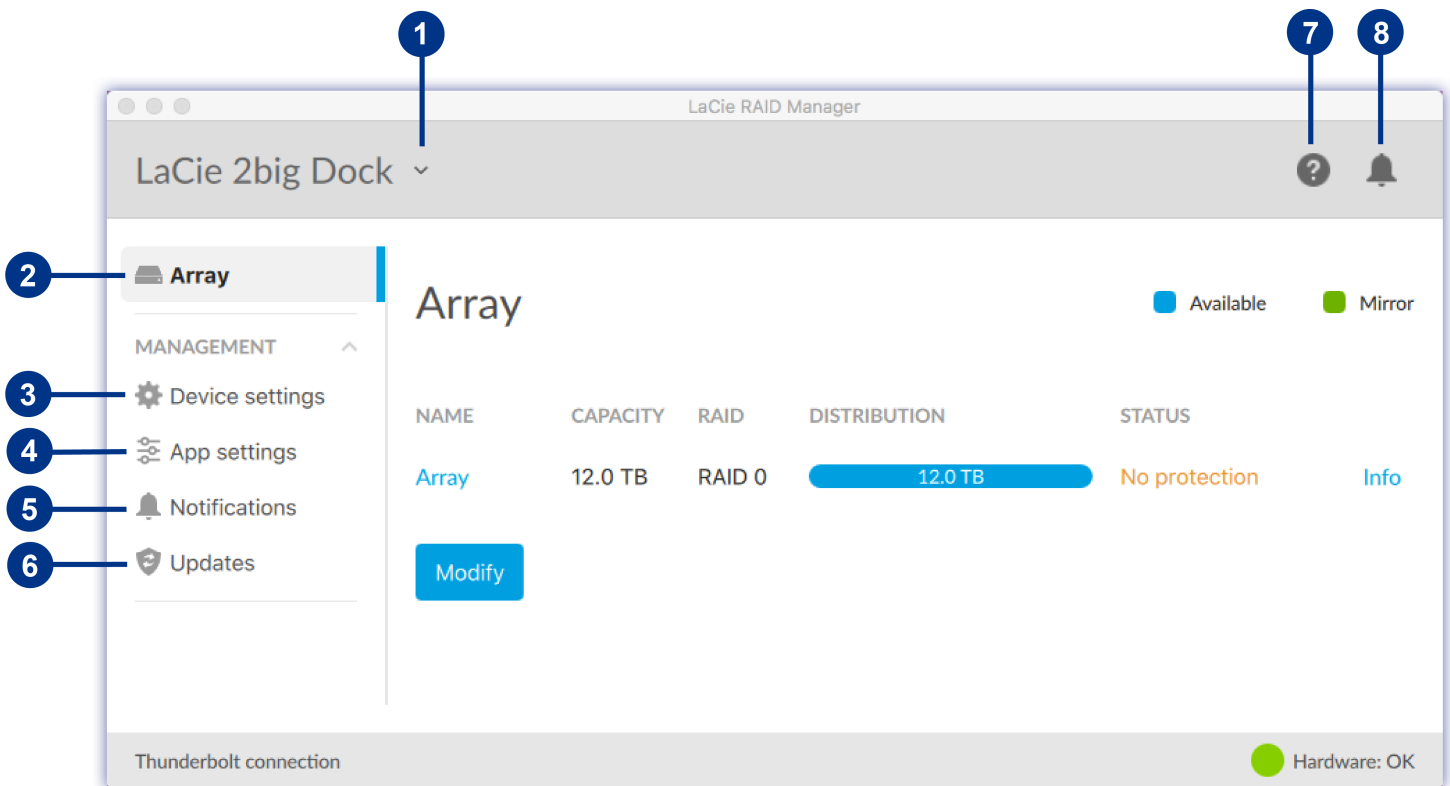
1

7

8

LaCie RAID Manager

LaCie 2big Dock

2 Array

MANAGEMENT

3 Device settings

4 App settings

5 Notifications

6 Updates

Array

Available

Mirror

| NAME | CAPACITY | RAID | DISTRIBUTION | STATUS | |
|---|---|---|---|---|---|
| Array | 12.0 TB | RAID 0 | 12.0 TB | No protection | Info |

Modify

Thunderbolt connection

Hardware: OK